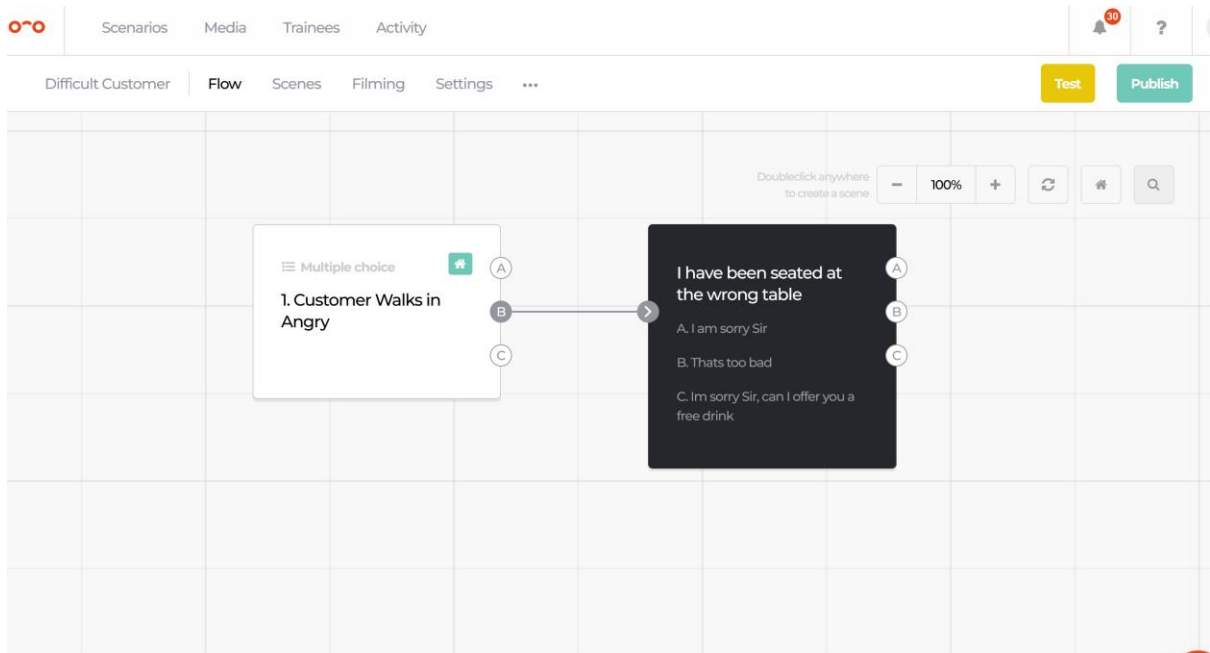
Scenarios Media Trainees Activity

30 ?

Difficult Customer Flow Scenes Filming Settings •••

Test Publish

Doubleclick anywhere to create a scene

− 100% +

Multiple choice

1. Customer Walks in Angry

A
B
C

I have been seated at the wrong table

A. I am sorry Sir

B. Thats too bad

C. Im sorry Sir, can I offer you a free drink

A
B
C